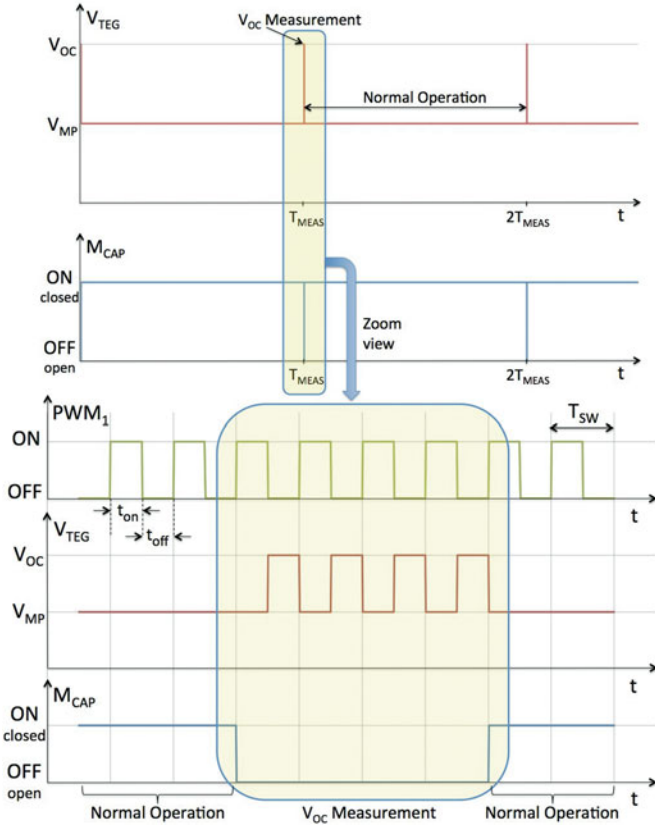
$V_{TEG}$

$V_{OC}$ Measurement

$V_{OC}$

Normal Operation

$V_{MP}$

$T_{MEAS}$

$2T_{MEAS}$

t

$M_{CAP}$

ON
closed

Zoom
view

OFF
open

$T_{MEAS}$

$2T_{MEAS}$

t

$PWM_1$

$T_{SW}$

ON

OFF

$t_{on}$

$t_{off}$

t

$V_{TEG}$

$V_{OC}$

$V_{MP}$

t

$M_{CAP}$

ON
closed

OFF
open

Normal Operation

$V_{OC}$ Measurement

Normal Operation

t